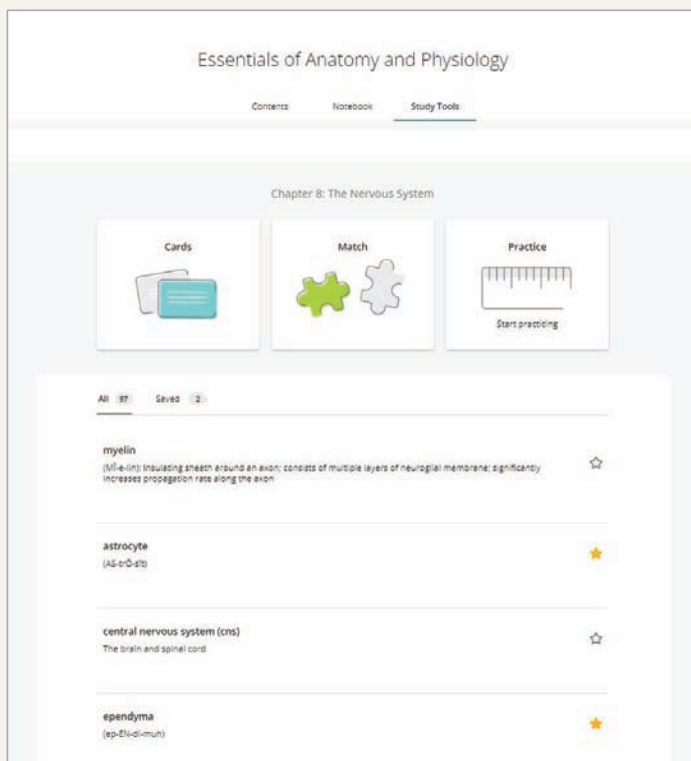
Essentials of Anatomy and Physiology

Contents Notebook Study Tools

Chapter 8: The Nervous System

Cards

Match

Practice

Start practicing

All 97 Saved 2

myelin
(MĪ-e-lin): Insulating sheath around an axon; consists of multiple layers of neuroglial membrane; significantly increases propagation rate along the axon

astrocyte
(AS-trō-sīt)

central nervous system (cns)
The brain and spinal cord

ependyma
(ep-EN-di-muh)